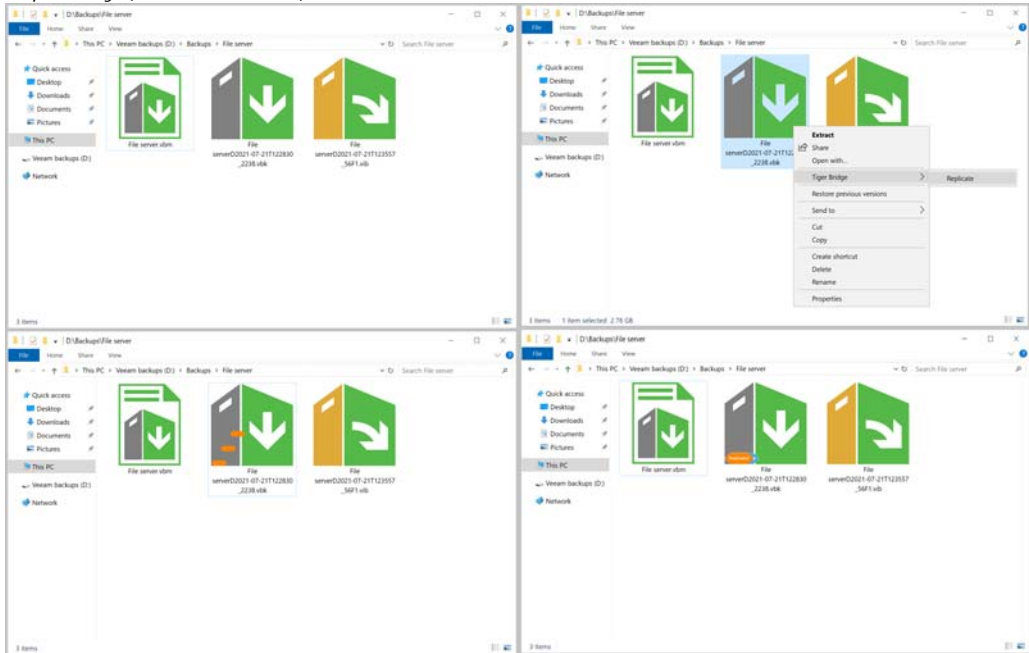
D:\Backups\File server
File Home Share View
This PC > Veeam backups (D:) > Backups > File server
Search File server
Quick access
Desktop
Downloads
Documents
Pictures
This PC
Veeam backups (D:)
Network
File server.vbm
File serverD2021-07-21T122830_2238.vbk
File serverD2021-07-21T123557_56F1.vib
3 items

D:\Backups\File server
File Home Share View
This PC > Veeam backups (D:) > Backups > File server
Search File server
Quick access
Desktop
Downloads
Documents
Pictures
This PC
Veeam backups (D:)
Network
File server.vbm
File serverD2021-07-21T122830_2238.vbk
Extract
Share
Open with...
Tiger Bridge
Replicate
Restore previous versions
Send to
Cut
Copy
Create shortcut
Delete
Rename
Properties
3 items 1 item selected 2.78 GB

D:\Backups\File server
File Home Share View
This PC > Veeam backups (D:) > Backups > File server
Search File server
Quick access
Desktop
Downloads
Documents
Pictures
This PC
Veeam backups (D:)
Network
File server.vbm
File serverD2021-07-21T122830_2238.vbk
File serverD2021-07-21T123557_56F1.vib
3 items

D:\Backups\File server
File Home Share View
This PC > Veeam backups (D:) > Backups > File server
Search File server
Quick access
Desktop
Downloads
Documents
Pictures
This PC
Veeam backups (D:)
Network
File server.vbm
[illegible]
File serverD2021-07-21T122830_2238.vbk
File serverD2021-07-21T123557_56F1.vib
3 items